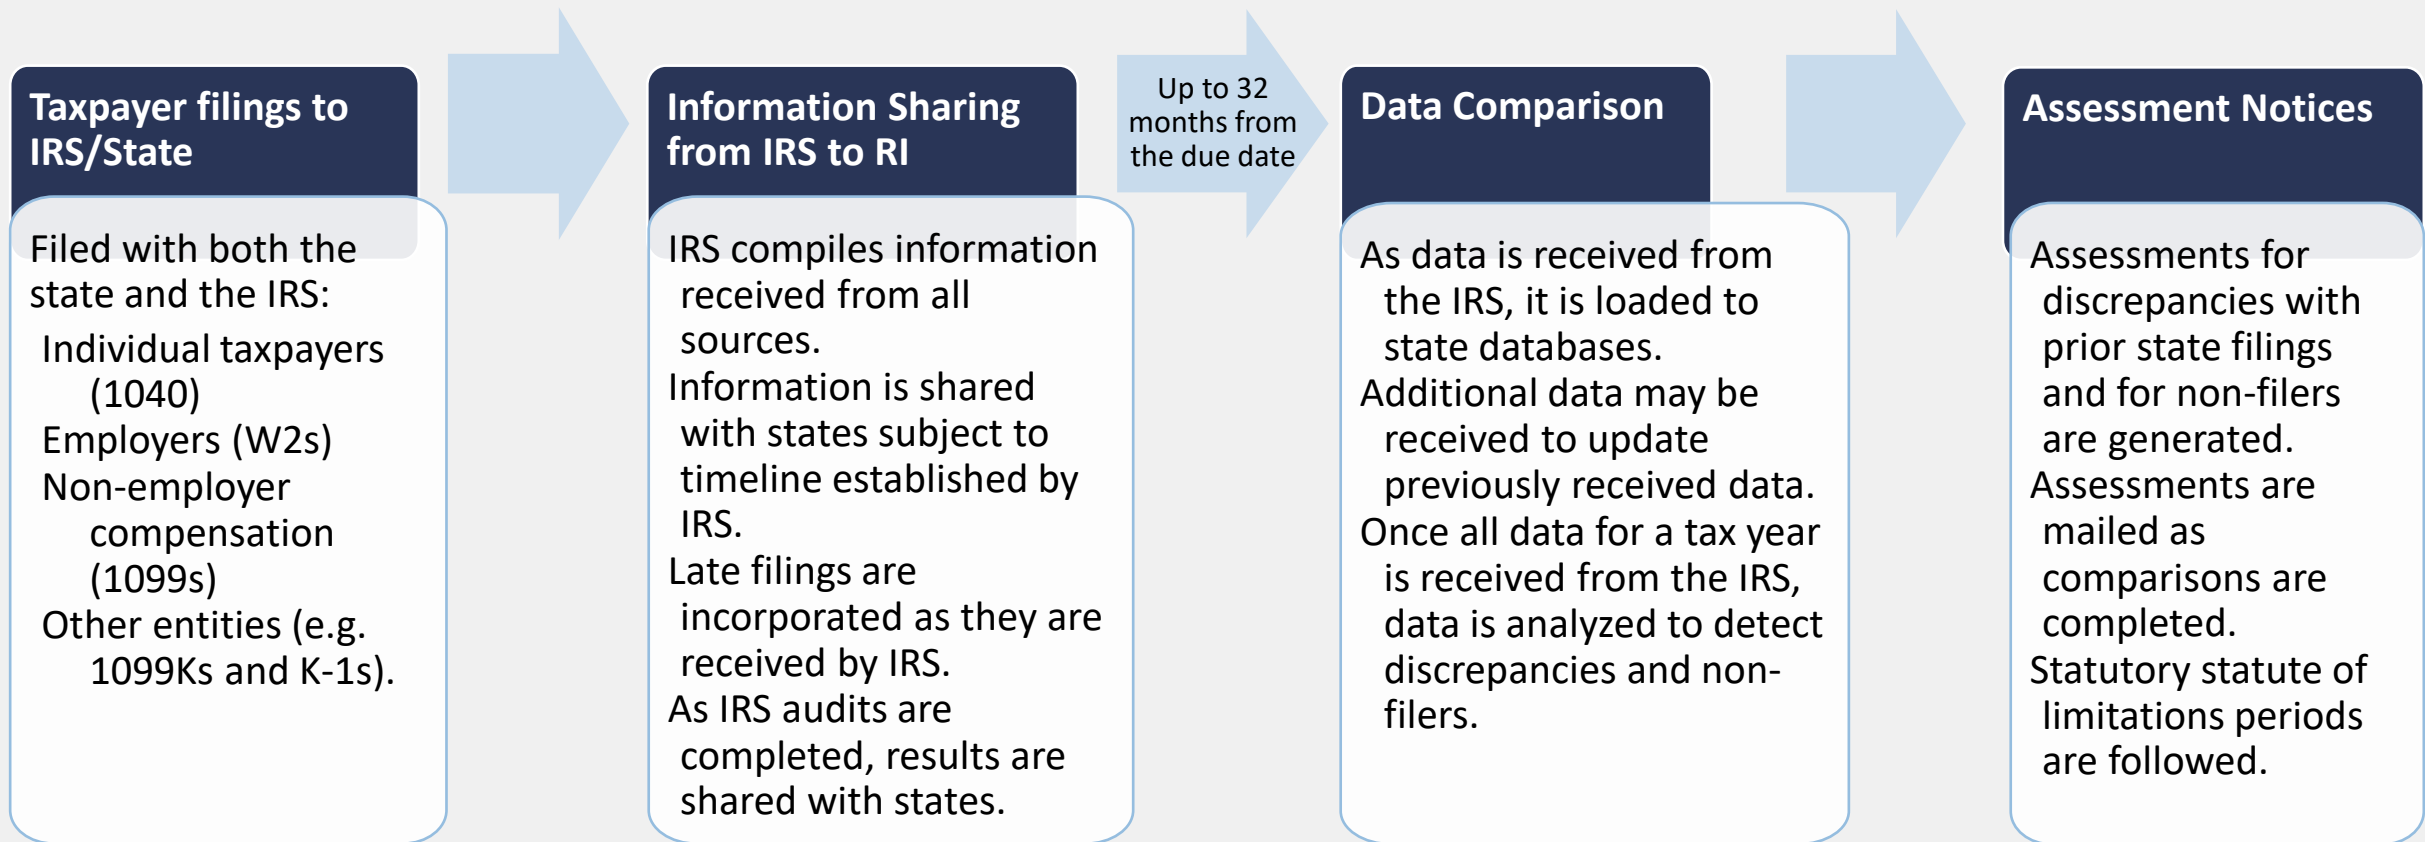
Taxpayer filings to IRS/State

Filed with both the state and the IRS:

Individual taxpayers (1040)

Employers (W2s)

Non-employer compensation (1099s)

Other entities (e.g. 1099Ks and K-1s).

Information Sharing from IRS to RI

IRS compiles information received from all sources.

Information is shared with states subject to timeline established by IRS.

Late filings are incorporated as they are received by IRS.

As IRS audits are completed, results are shared with states.

Up to 32 months from the due date

Data Comparison

As data is received from the IRS, it is loaded to state databases.

Additional data may be received to update previously received data.

Once all data for a tax year is received from the IRS, data is analyzed to detect discrepancies and non-filers.

Assessment Notices

Assessments for discrepancies with prior state filings and for non-filers are generated.

Assessments are mailed as comparisons are completed.

Statutory statute of limitations periods are followed.